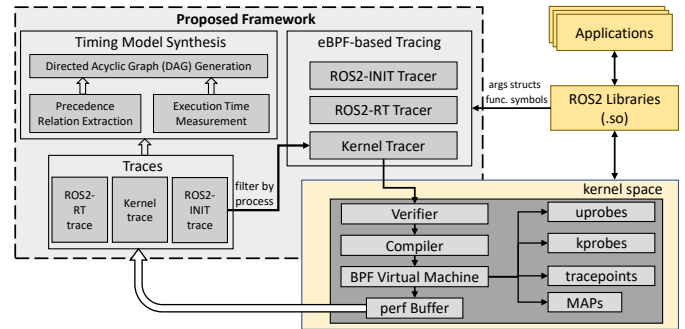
Proposed Framework

Timing Model Synthesis

Directed Acyclic Graph (DAG) Generation

Precedence Relation Extraction

Execution Time Measurement

Traces

ROS2-RT trace

Kernel trace

ROS2-INIT trace

filter by process

eBPF-based Tracing

ROS2-INIT Tracer

ROS2-RT Tracer

Kernel Tracer

Applications

args structs
func. symbols

ROS2 Libraries (.so)

kernel space

Verifier

Compiler

BPF Virtual Machine

perf Buffer

uprobes

kprobes

tracepoints

MAPs